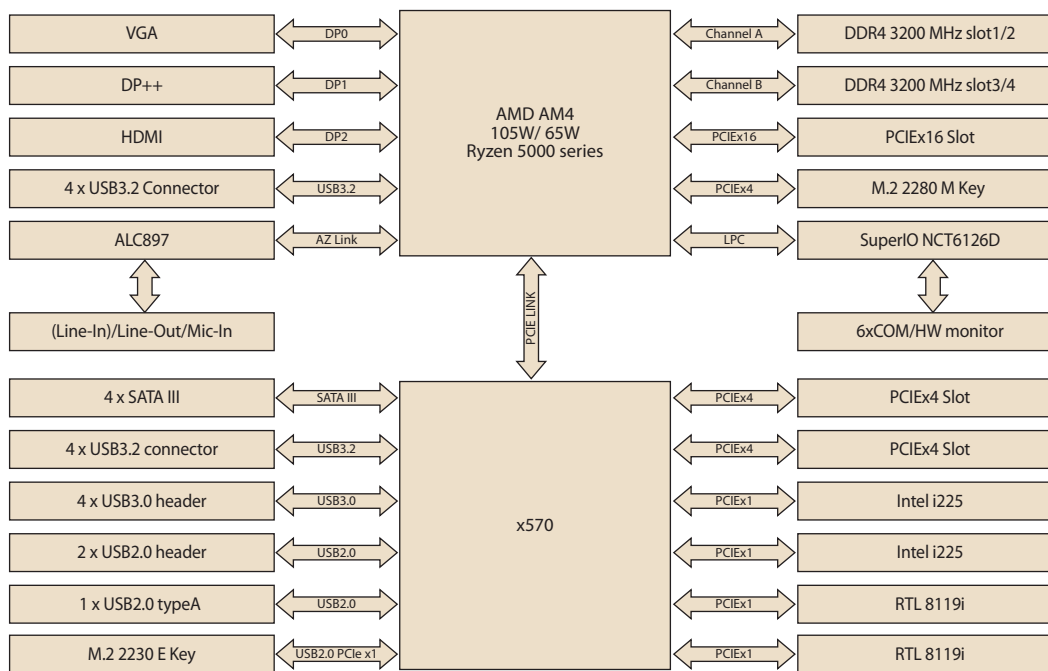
VGA
DP0
AMD AM4
105W/ 65W
Ryzen 5000 series
Channel A
DDR4 3200 MHz slot1/2

DP++
DP1
Channel B
DDR4 3200 MHz slot3/4

HDMI
DP2
PCIEx16
PCIEx16 Slot

4 x USB3.2 Connector
USB3.2
PCIEx4
M.2 2280 M Key

ALC897
AZ Link
LPC
SuperIO NCT6126D

(Line-In)/Line-Out/Mic-In
PCIE LINK
6xCOM/HW monitor

4 x SATA III
SATA III
x570
PCIEx4
PCIEx4 Slot

4 x USB3.2 connector
USB3.2
PCIEx4
PCIEx4 Slot

4 x USB3.0 header
USB3.0
PCIEx1
Intel i225

2 x USB2.0 header
USB2.0
PCIEx1
Intel i225

1 x USB2.0 typeA
USB2.0
PCIEx1
RTL 8119i

M.2 2230 E Key
USB2.0 PCIe x1
PCIEx1
RTL 8119i